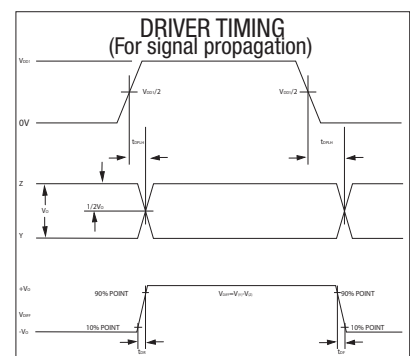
DRIVER TIMING
(For signal propagation)

$V_{DD1}$

$V_{DD1}/2$

$V_{DD1}/2$

0V

$t_{DPLH}$

$t_{DPHL}$

Z

$V_O$

$1/2V_O$

Y

$+V_O$

90% POINT

$V_{DIFF}=V_Z-V_Y$

90% POINT

$V_{DIFF}$

$-V_O$

10% POINT

10% POINT

$t_{DR}$

$t_{DF}$